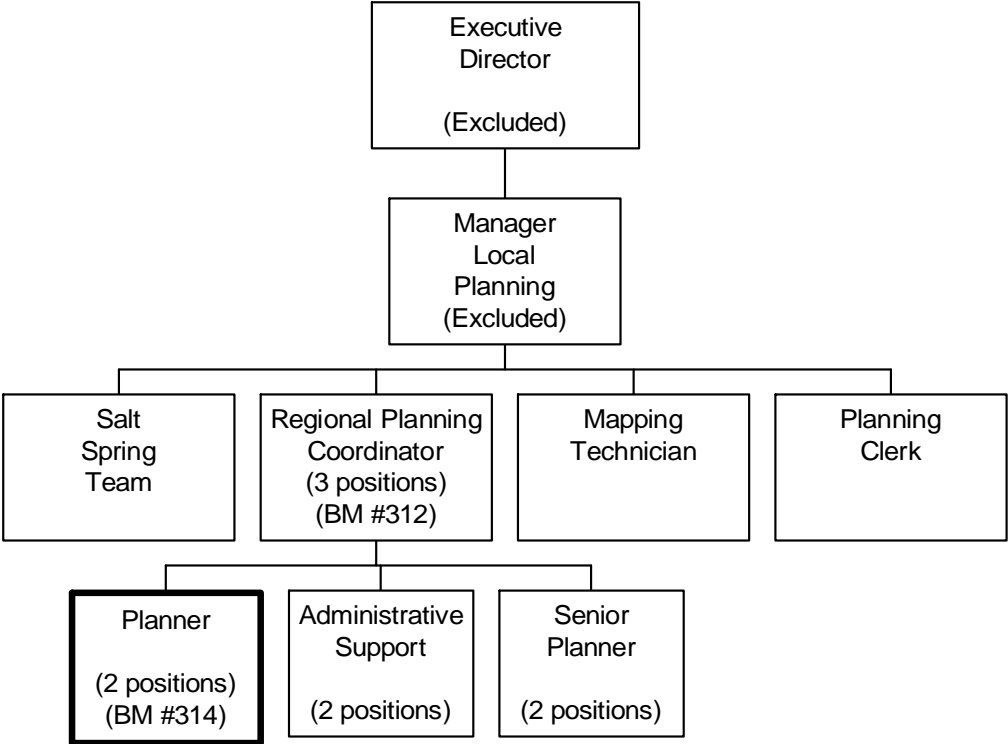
Executive Director

(Excluded)

Manager Local Planning (Excluded)

Salt Spring Team

Regional Planning Coordinator (3 positions) (BM #312)

Mapping Technician

Planning Clerk

Planner

(2 positions) (BM #314)

Administrative Support

(2 positions)

Senior Planner

(2 positions)